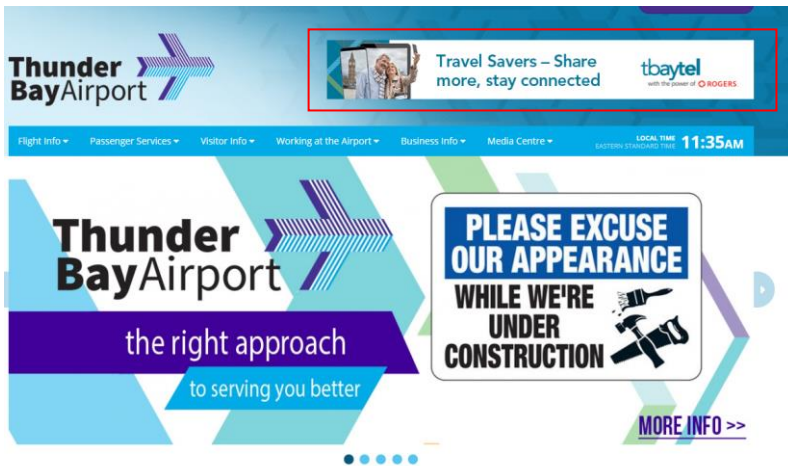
Thunder BayAirport

Travel Savers – Share more, stay connected

tbaytel
with the power of ROGERS

Flight Info ▾ Passenger Services ▾ Visitor Info ▾ Working at the Airport ▾ Business Info ▾ Media Centre ▾

LOCAL TIME
EASTERN STANDARD TIME 11:35AM

Thunder BayAirport

the right approach

to serving you better

PLEASE EXCUSE OUR APPEARANCE

WHILE WE'RE UNDER CONSTRUCTION

MORE INFO >>